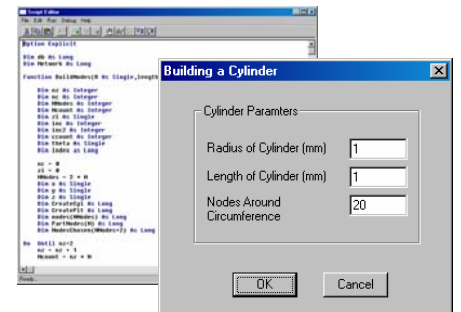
Script Editor
File Edit Run Debug Help

Option Explicit

Dim db As Long
Dim Network As Long

Function BuildNodes(N As Single,Length

Dim nz As Integer
Dim nc As Integer
Dim NNodes As Integer
Dim Ncount As Integer
Dim z1 As Single
Dim inc As Integer
Dim inc2 As Integer
Dim ccount As Integer
Dim theta As Single
Dim index As Long

nz = 0
z1 = 0
NNodes = 2 * N
Dim x As Single
Dim y As Single
Dim z As Single
Dim CreateEgl As Long
Dim CreatePlt As Long
Dim nodes(NNodes) As Long
Dim PartNodes(N) As Long
Dim NodesChosen(NNodes+2) As Long

Do Until nz=2
nz = nz + 1
Ncount = nz * N

Ready

Building a Cylinder

Cylinder Paramters

Radius of Cylinder (mm) 1

Length of Cylinder (mm) 1

Nodes Around Circumference 20

OK

Cancel